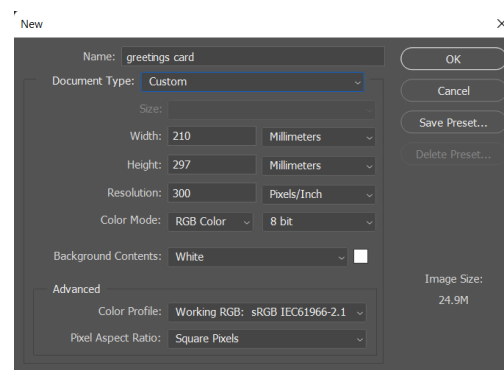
New
×
Name: greetings card
OK
Document Type: Custom
Cancel
Size:
Save Preset...
Width: 210 Millimeters
Delete Preset...
Height: 297 Millimeters
Resolution: 300 Pixels/Inch
Color Mode: RGB Color 8 bit
Background Contents: White
Image Size:
24.9M
Advanced
Color Profile: Working RGB: sRGB IEC61966-2.1
Pixel Aspect Ratio: Square Pixels